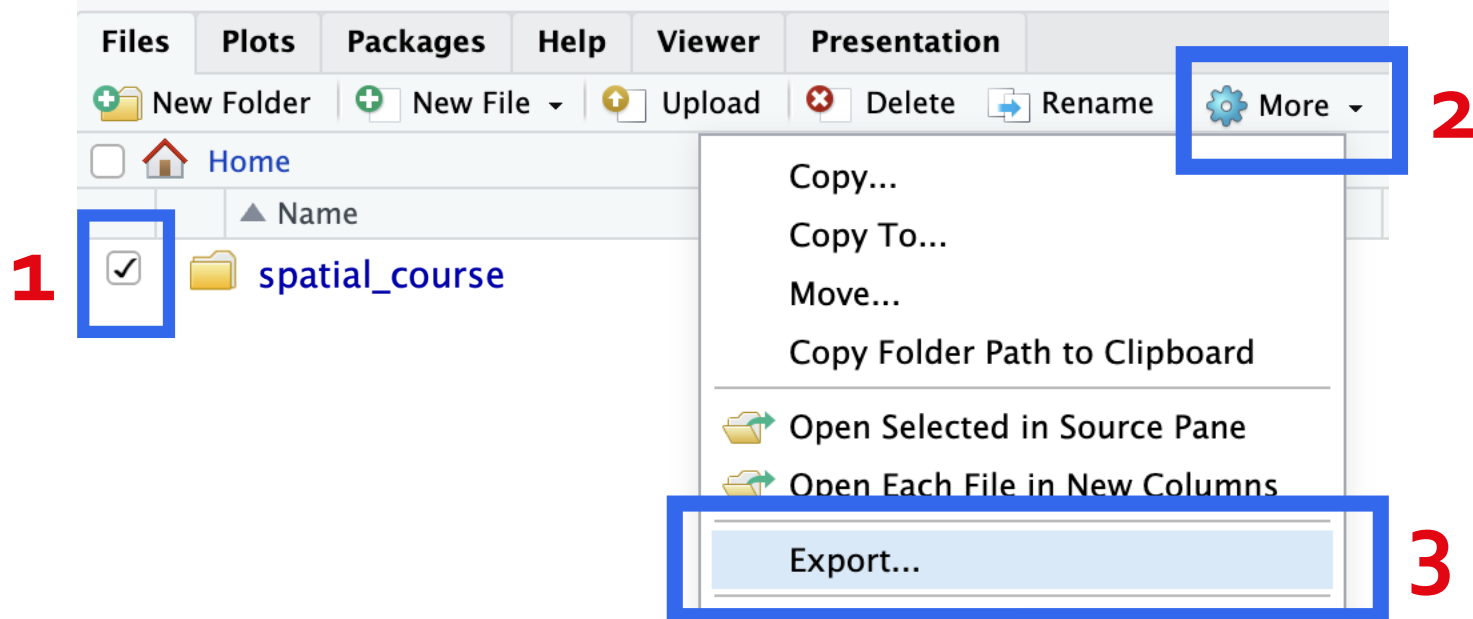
Files Plots Packages Help Viewer Presentation

New Folder New File Upload Delete Rename More

2

Home

Name

1

spatial_course

Copy...

Copy To...

Move...

Copy Folder Path to Clipboard

Open Selected in Source Pane

Open Each File in New Columns

Export...

3